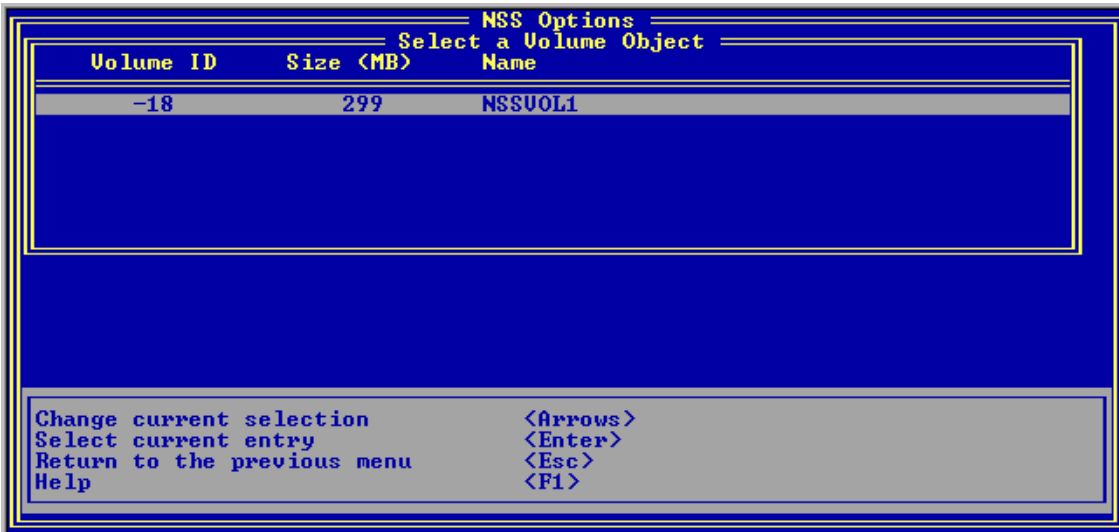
NSS Options

Select a Volume Object

| Volume ID | Size (MB) | Name |
|---|---|---|
| -18 | 299 | NSSVOL1 |

Change current selection <Arrows>
Select current entry <Enter>
Return to the previous menu <Esc>
Help <F1>